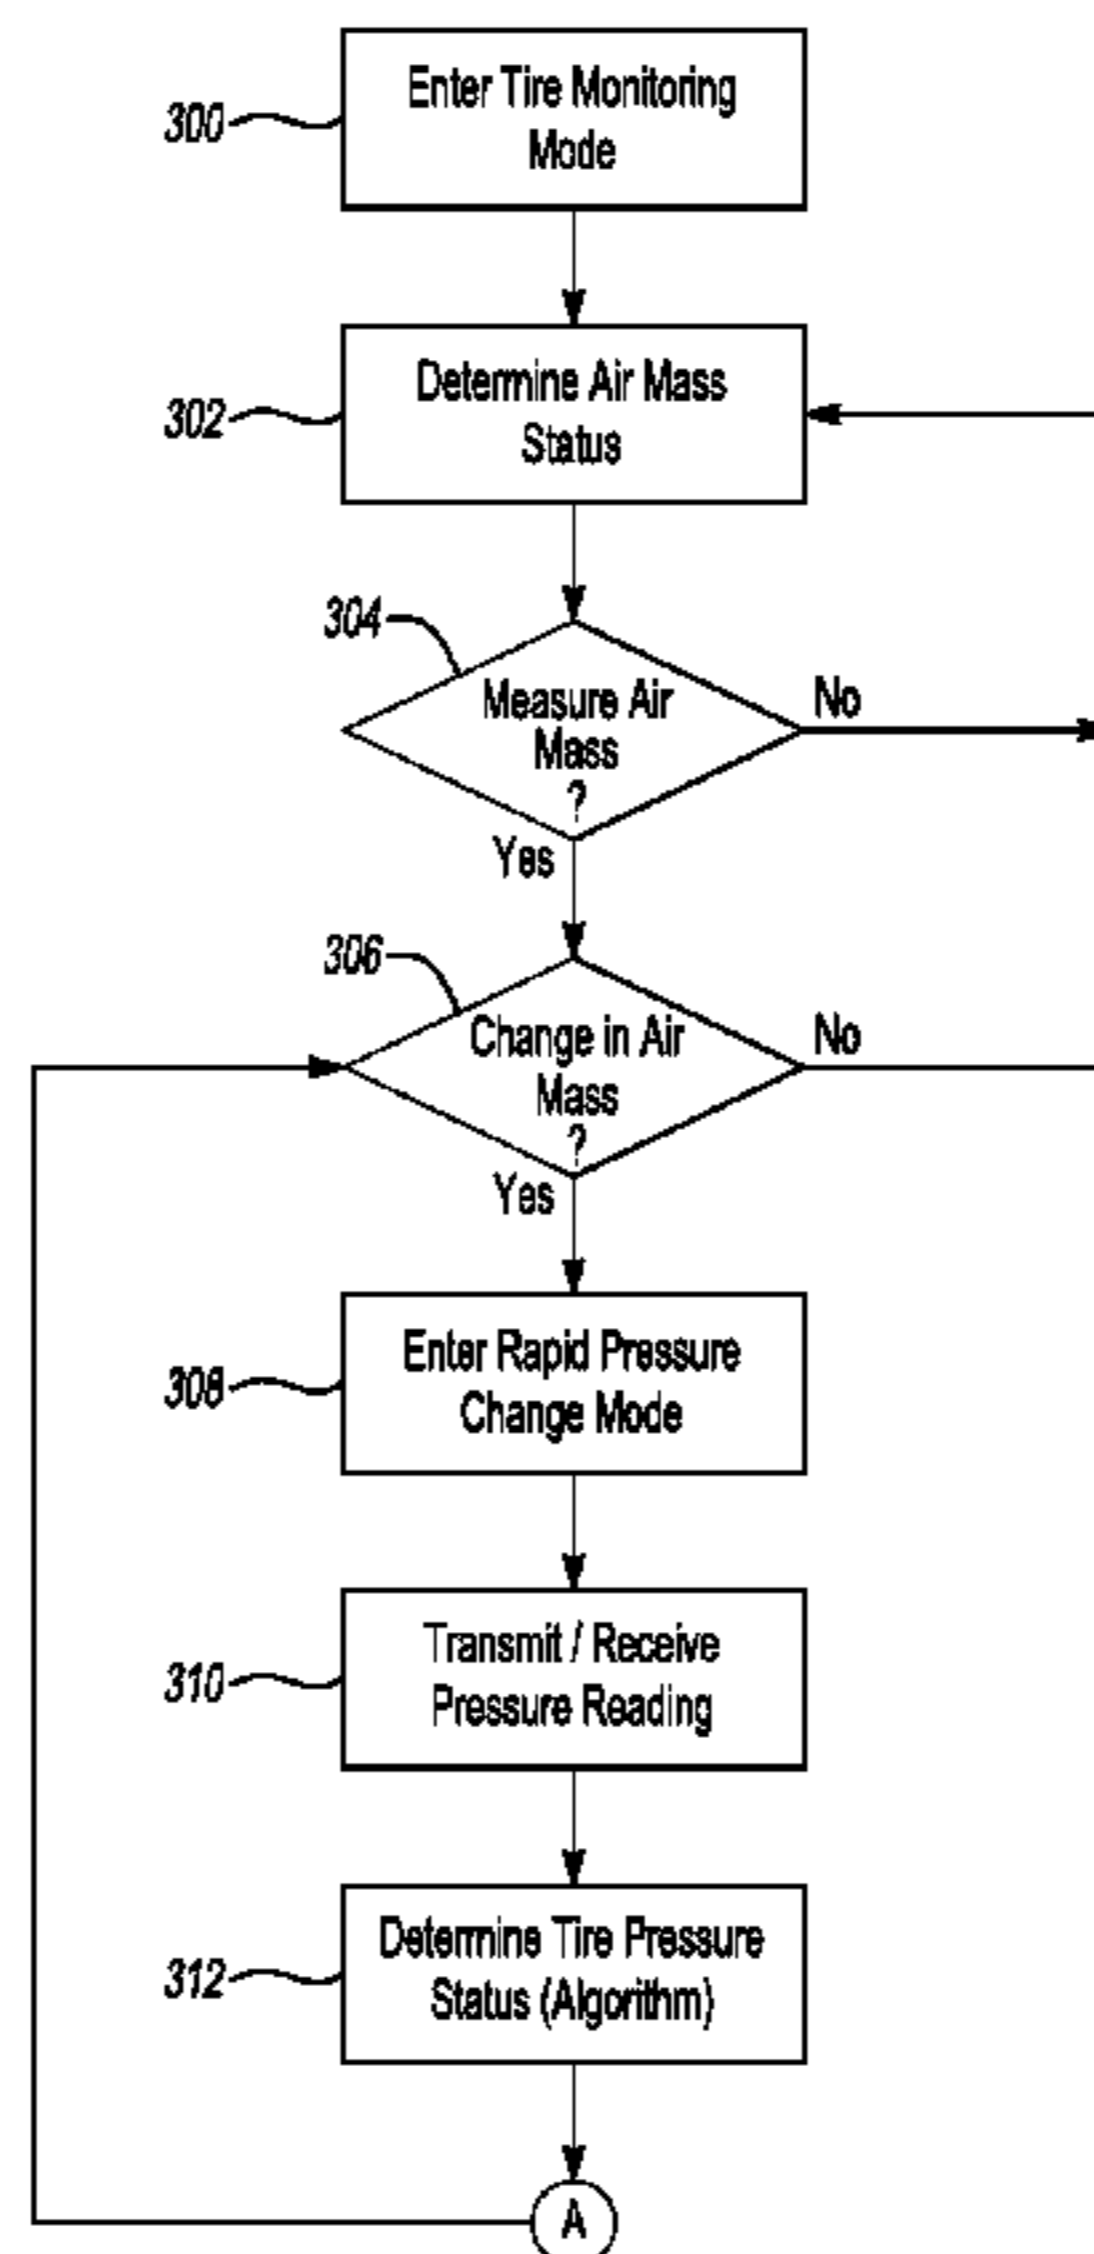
300
Enter Tire Monitoring Mode

302
Determine Air Mass Status

304
Measure Air Mass ?
No
Yes

306
Change in Air Mass ?
No
Yes

308
Enter Rapid Pressure Change Mode

310
Transmit / Receive Pressure Reading

312
Determine Tire Pressure Status (Algorithm)

A